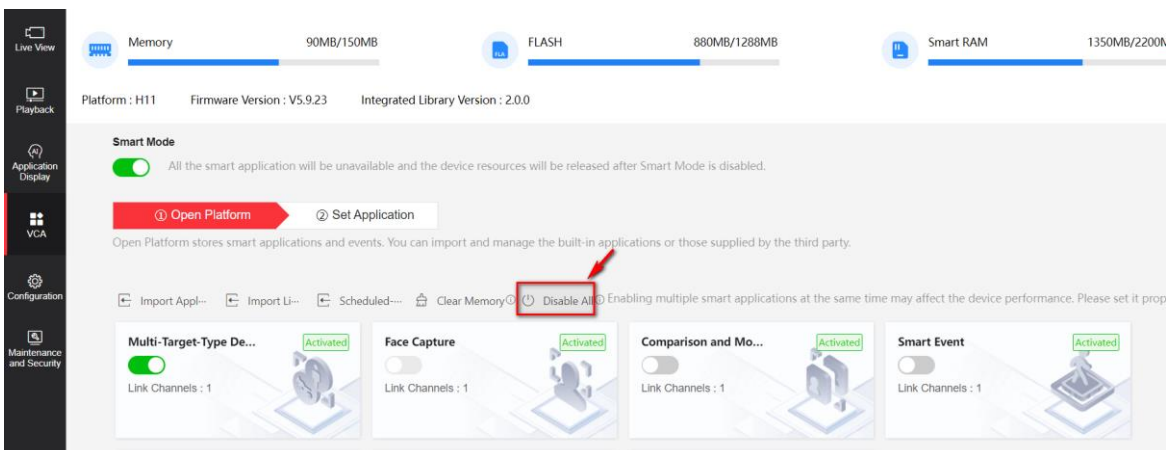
Live View

Playback

Application Display

VCA

Configuration

Maintenance and Security

Memory 90MB/150MB

FLASH 880MB/1288MB

Smart RAM 1350MB/2200M

Platform : H11 Firmware Version : V5.9.23 Integrated Library Version : 2.0.0

Smart Mode

All the smart application will be unavailable and the device resources will be released after Smart Mode is disabled.

① Open Platform ② Set Application

Open Platform stores smart applications and events. You can import and manage the built-in applications or those supplied by the third party.

Import Appl··· Import Li··· Scheduled-··· Clear Memory Disable All Enabling multiple smart applications at the same time may affect the device performance. Please set it prop

Multi-Target-Type De... Activated
Link Channels : 1

Face Capture Activated
Link Channels : 1

Comparison and Mo... Activated
Link Channels : 1

Smart Event Activated
Link Channels : 1